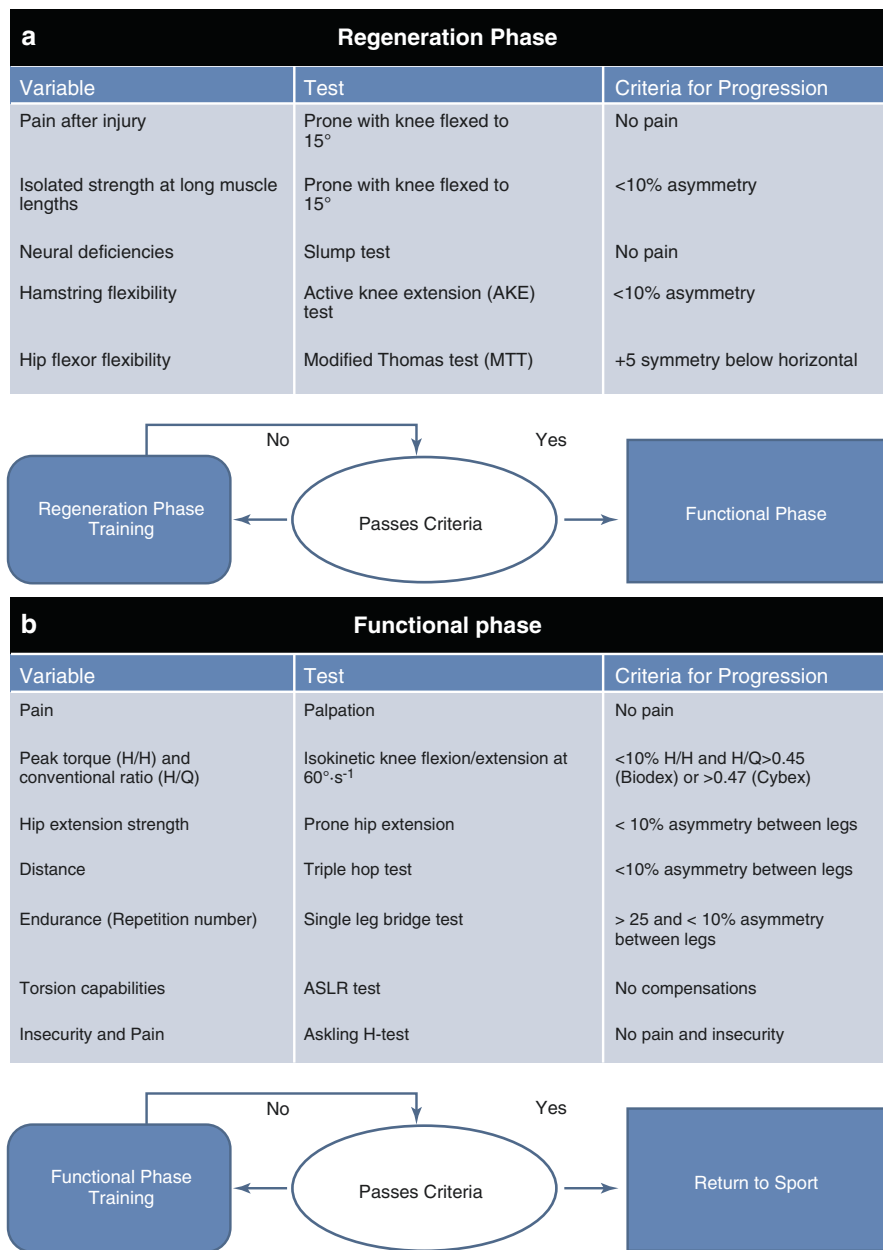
a Regeneration Phase

| Variable | Test | Criteria for Progression |
|---|---|---|
| Pain after injury | Prone with knee flexed to 15° | No pain |
| Isolated strength at long muscle lengths | Prone with knee flexed to 15° | <10% asymmetry |
| Neural deficiencies | Slump test | No pain |
| Hamstring flexibility | Active knee extension (AKE) test | <10% asymmetry |
| Hip flexor flexibility | Modified Thomas test (MTT) | +5 symmetry below horizontal |

No

Yes

Regeneration Phase Training

Passes Criteria

Functional Phase

b Functional phase

| Variable | Test | Criteria for Progression |
|---|---|---|
| Pain | Palpation | No pain |
| Peak torque (H/H) and conventional ratio (H/Q) | Isokinetic knee flexion/extension at $60°·s^{-1}$ | <10% H/H and H/Q>0.45 (Biodex) or >0.47 (Cybex) |
| Hip extension strength | Prone hip extension | < 10% asymmetry between legs |
| Distance | Triple hop test | <10% asymmetry between legs |
| Endurance (Repetition number) | Single leg bridge test | > 25 and < 10% asymmetry between legs |
| Torsion capabilities | ASLR test | No compensations |
| Insecurity and Pain | Askling H-test | No pain and insecurity |

No

Yes

Functional Phase Training

Passes Criteria

Return to Sport